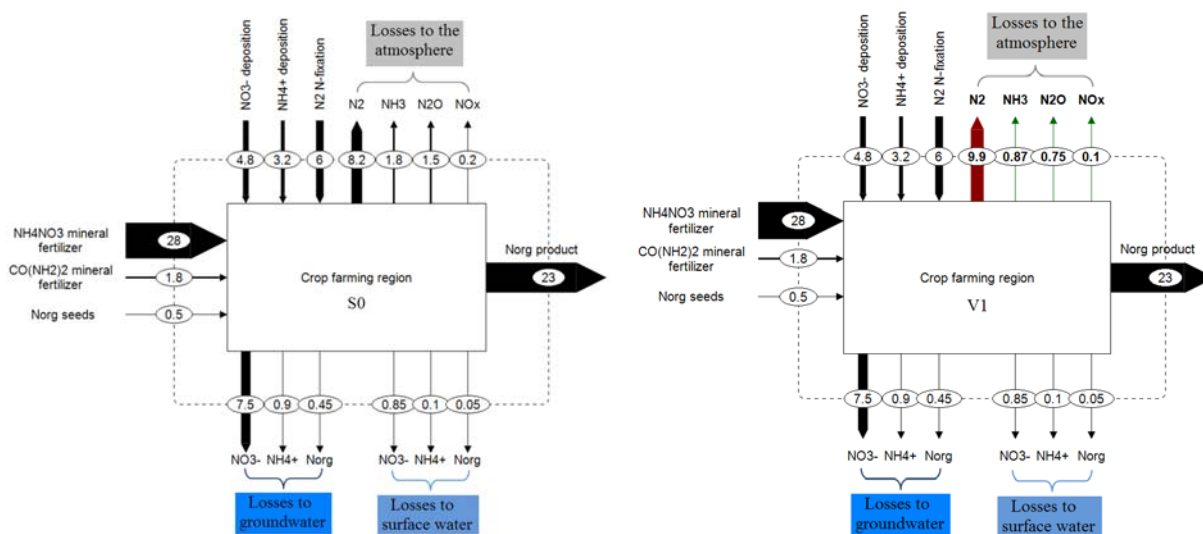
NO3- deposition
NH4+ deposition
N2 N-fixation
Losses to the atmosphere
N2 NH3 N2O NOx
4.8 3.2 6 8.2 1.8 1.5 0.2
NH4NO3 mineral fertilizer
28
CO(NH2)2 mineral fertilizer
1.8
Norg seeds
0.5
Crop farming region
S0
Norg product
23
7.5 0.9 0.45 0.85 0.1 0.05
NO3- NH4+ Norg NO3- NH4+ Norg
Losses to groundwater
Losses to surface water

NO3- deposition
NH4+ deposition
N2 N-fixation
Losses to the atmosphere
N2 NH3 N2O NOx
4.8 3.2 6 9.9 0.87 0.75 0.1
NH4NO3 mineral fertilizer
28
CO(NH2)2 mineral fertilizer
1.8
Norg seeds
0.5
Crop farming region
V1
Norg product
23
7.5 0.9 0.45 0.85 0.1 0.05
NO3- NH4+ Norg NO3- NH4+ Norg
Losses to groundwater
Losses to surface water